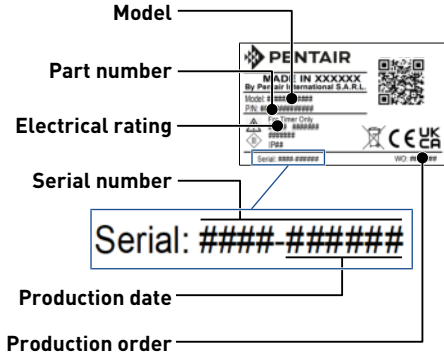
Model

Part number

Electrical rating

Serial number

Production date

Production order

PENTAIR

MADE IN XXXXXX
By Pentair International S.A.R.L.

Model: ########
P/N: ##########

For Timer Only
######
######
IP##

Serial: ####-######
WO: ########

CE UK CA

Serial: ####-######